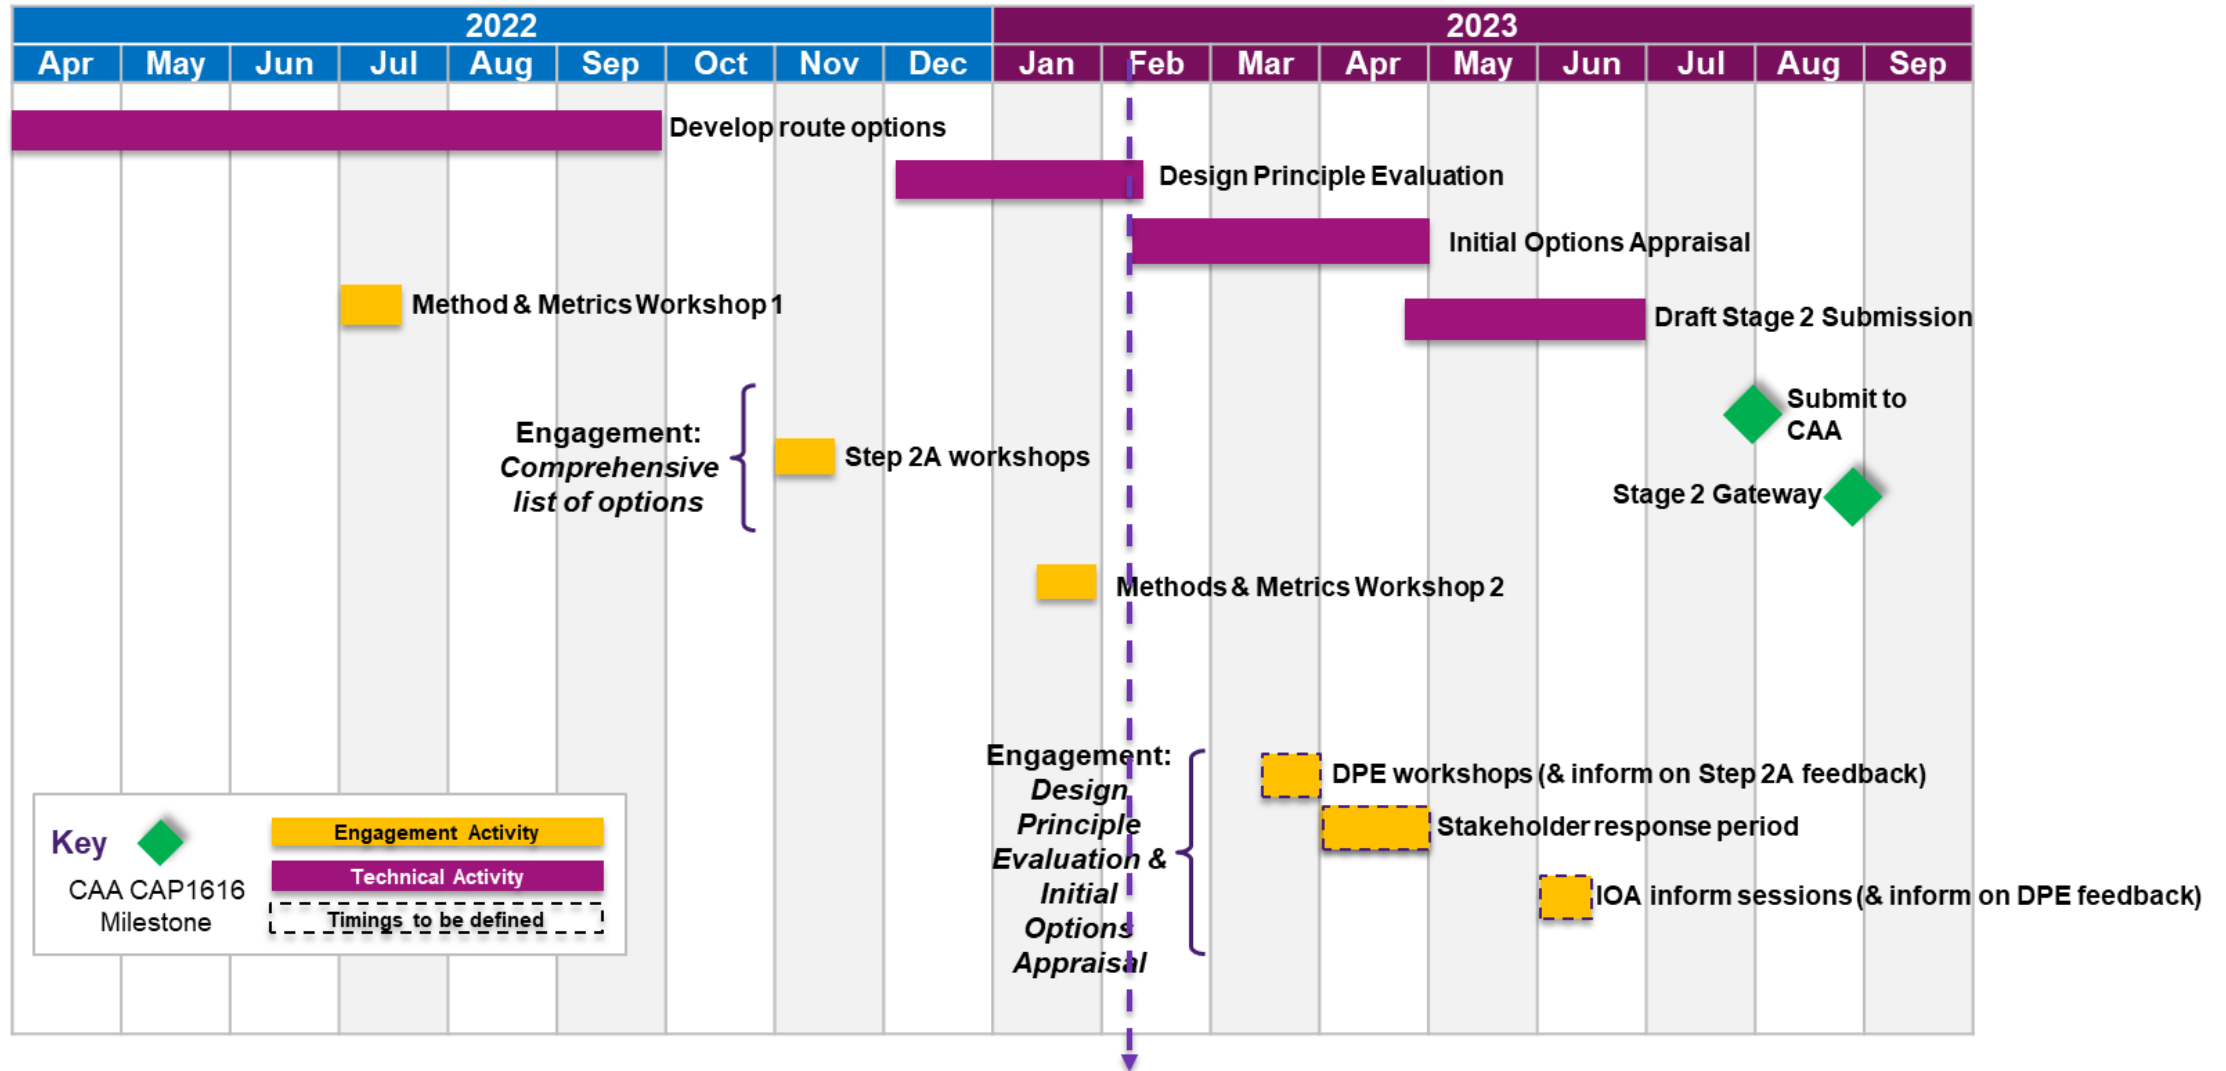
| 2022 | | | | | | | | | 2023 | | | | | | | | |
|---|---|---|---|---|---|---|---|---|---|---|---|---|---|---|---|---|---|
| Apr | May | Jun | Jul | Aug | Sep | Oct | Nov | Dec | Jan | Feb | Mar | Apr | May | Jun | Jul | Aug | Sep |

Develop route options

Design Principle Evaluation

Initial Options Appraisal

Method & Metrics Workshop 1

Draft Stage 2 Submission

Submit to CAA

Engagement: *Comprehensive list of options*

Step 2A workshops

Stage 2 Gateway

Methods & Metrics Workshop 2

Engagement: *Design Principle Evaluation & Initial Options Appraisal*

DPE workshops (& inform on Step 2A feedback)

Stakeholder response period

IOA inform sessions (& inform on DPE feedback)

Key

CAA CAP1616 Milestone

Engagement Activity

Technical Activity

Timings to be defined